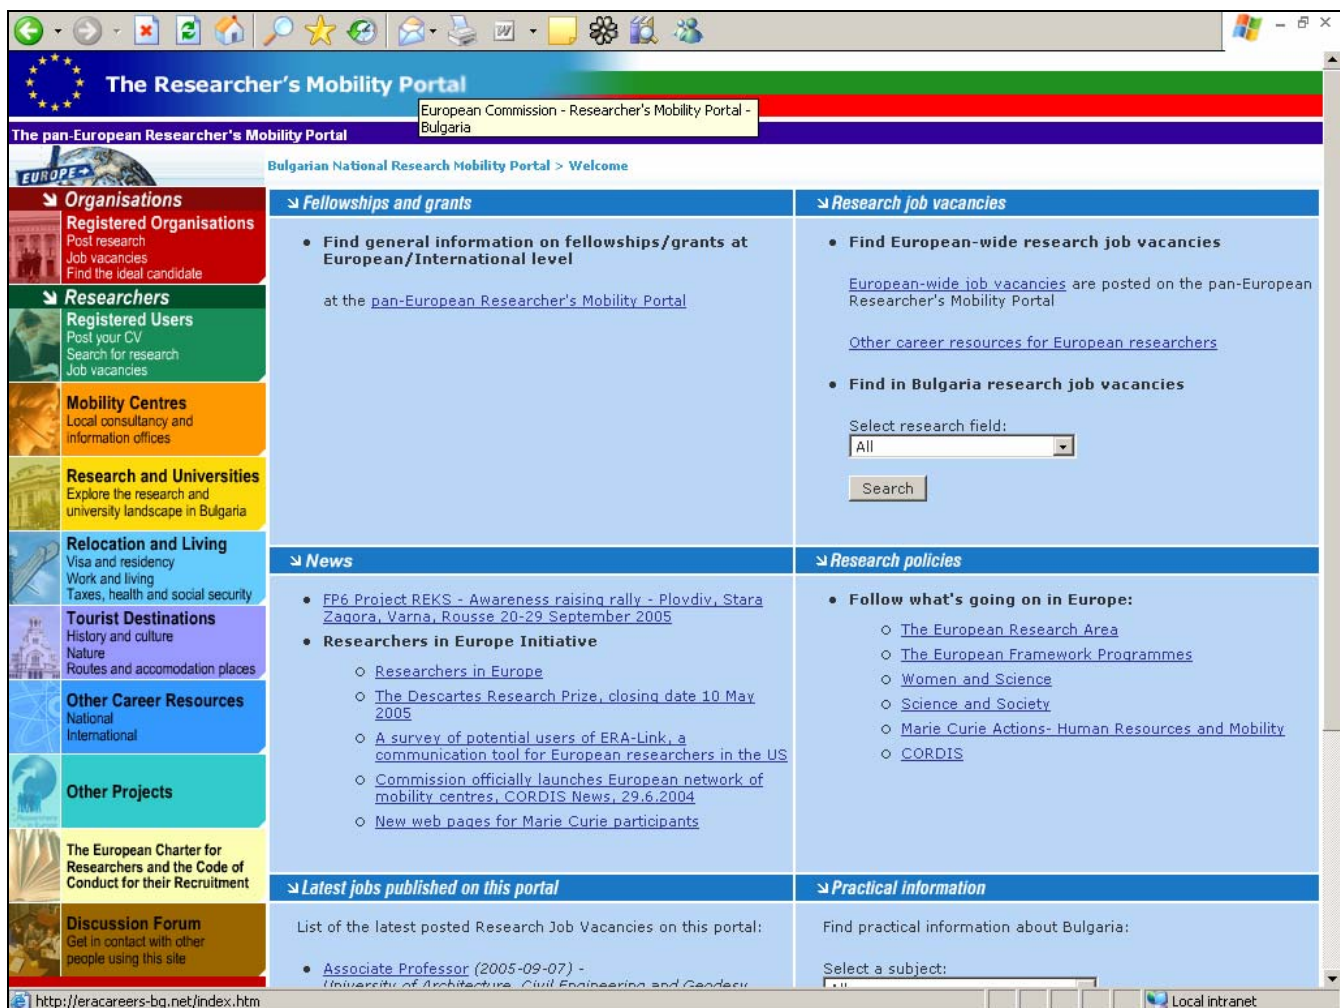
The Researcher's Mobility Portal

European Commission - Researcher's Mobility Portal - Bulgaria

The pan-European Researcher's Mobility Portal

EUROPE

Bulgarian National Research Mobility Portal > Welcome

Organisations
Registered Organisations
Post research
Job vacancies
Find the ideal candidate

Researchers
Registered Users
Post your CV
Search for research
Job vacancies

Mobility Centres
Local consultancy and information offices

Research and Universities
Explore the research and university landscape in Bulgaria

Relocation and Living
Visa and residency
Work and living
Taxes, health and social security

Tourist Destinations
History and culture
Nature
Routes and accomodation places

Other Career Resources
National
International

Other Projects

The European Charter for Researchers and the Code of Conduct for their Recruitment

Discussion Forum
Get in contact with other people using this site

Fellowships and grants

• Find general information on fellowships/grants at European/International level

at the pan-European Researcher's Mobility Portal

Research job vacancies

• Find European-wide research job vacancies

European-wide job vacancies are posted on the pan-European Researcher's Mobility Portal

Other career resources for European researchers

• Find in Bulgaria research job vacancies

Select research field:
All

Search

News

• FP6 Project REKS - Awareness raising rally - Plovdiv, Stara Zagora, Varna, Rousse 20-29 September 2005
• Researchers in Europe Initiative
○ Researchers in Europe
○ The Descartes Research Prize, closing date 10 May 2005
○ A survey of potential users of ERA-Link, a communication tool for European researchers in the US
○ Commission officially launches European network of mobility centres, CORDIS News, 29.6.2004
○ New web pages for Marie Curie participants

Research policies

• Follow what's going on in Europe:
○ The European Research Area
○ The European Framework Programmes
○ Women and Science
○ Science and Society
○ Marie Curie Actions- Human Resources and Mobility
○ CORDIS

Latest jobs published on this portal

List of the latest posted Research Job Vacancies on this portal:

• Associate Professor (2005-09-07) - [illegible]

Practical information

Find practical information about Bulgaria:

Select a subject:

http://eracareers-bg.net/index.htm

Local intranet